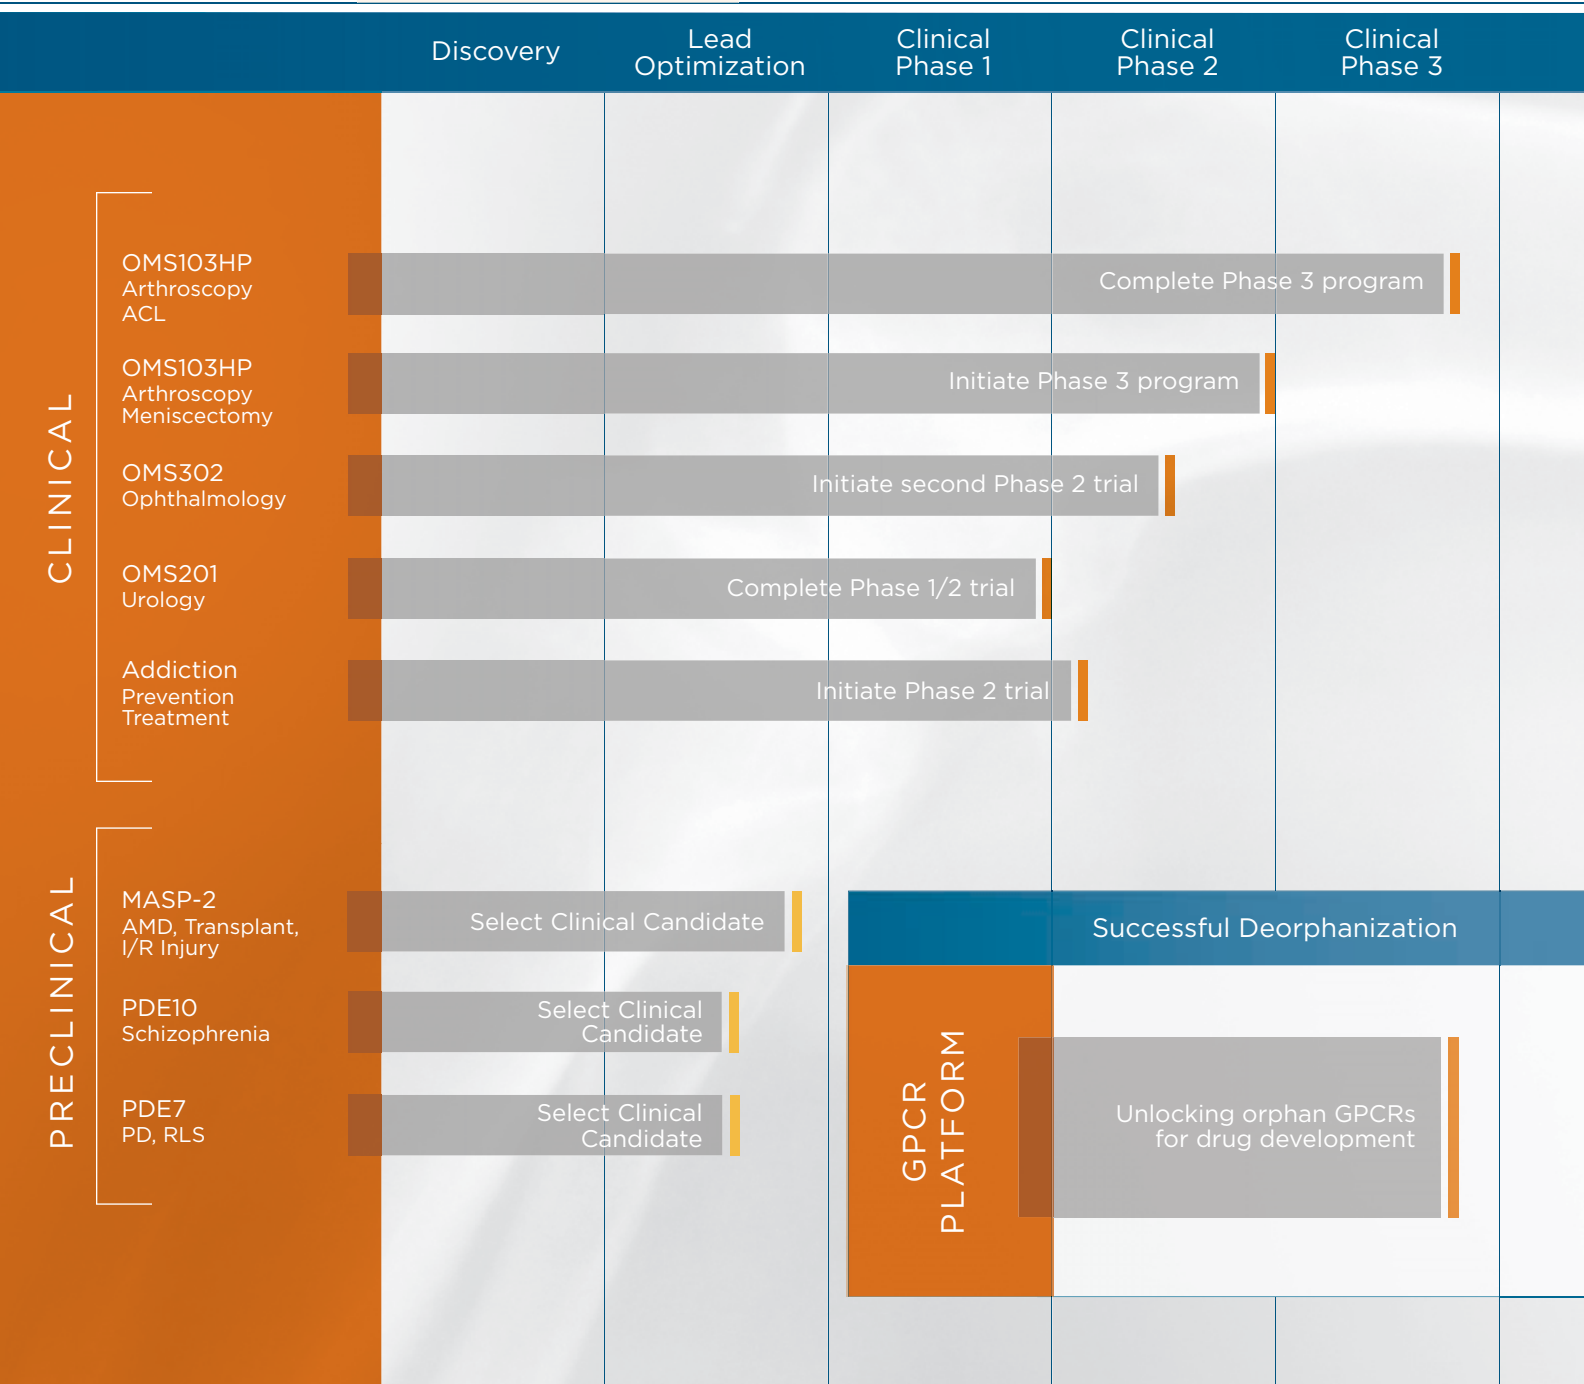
Discovery | Lead Optimization | Clinical Phase 1 | Clinical Phase 2 | Clinical Phase 3

CLINICAL

OMS103HP
Arthroscopy
ACL
Complete Phase 3 program

OMS103HP
Arthroscopy
Meniscectomy
Initiate Phase 3 program

OMS302
Ophthalmology
Initiate second Phase 2 trial

OMS201
Urology
Complete Phase 1/2 trial

Addiction
Prevention
Treatment
Initiate Phase 2 trial

PRECLINICAL

MASP-2
AMD, Transplant, I/R Injury
Select Clinical Candidate

PDE10
Schizophrenia
Select Clinical Candidate

PDE7
PD, RLS
Select Clinical Candidate

Successful Deorphanization

GPCR PLATFORM

Unlocking orphan GPCRs for drug development